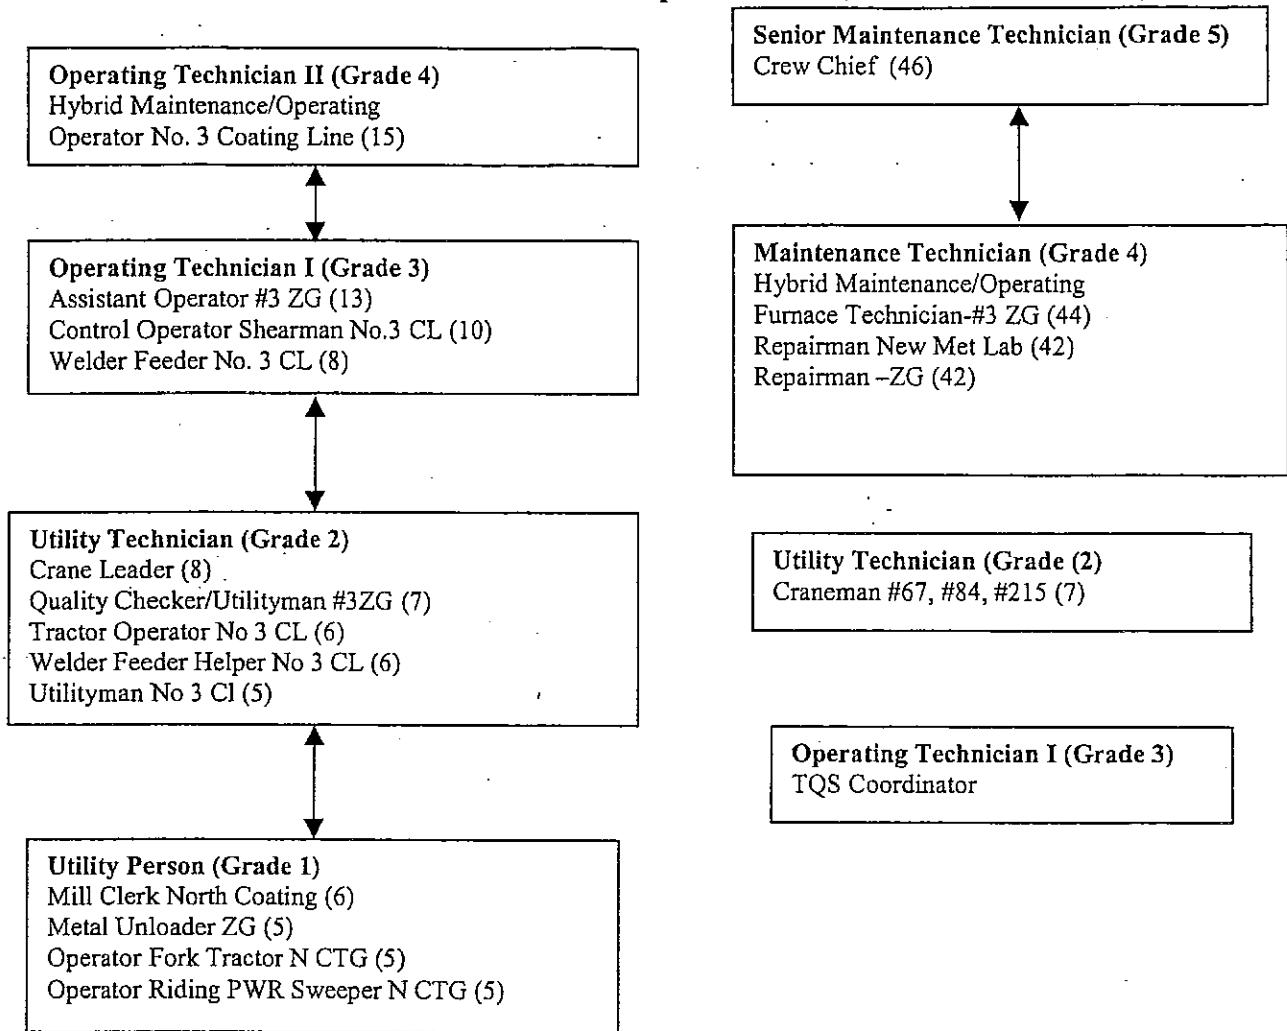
Operating Technician II (Grade 4)
Hybrid Maintenance/Operating
Operator No. 3 Coating Line (15)

Operating Technician I (Grade 3)
Assistant Operator #3 ZG (13)
Control Operator Shearman No.3 CL (10)
Welder Feeder No. 3 CL (8)

Utility Technician (Grade 2)
Crane Leader (8)
Quality Checker/Utilityman #3ZG (7)
Tractor Operator No 3 CL (6)
Welder Feeder Helper No 3 CL (6)
Utilityman No 3 Cl (5)

Utility Person (Grade 1)
Mill Clerk North Coating (6)
Metal Unloader ZG (5)
Operator Fork Tractor N CTG (5)
Operator Riding PWR Sweeper N CTG (5)

Senior Maintenance Technician (Grade 5)
Crew Chief (46)

Maintenance Technician (Grade 4)
Hybrid Maintenance/Operating
Furnace Technician-#3 ZG (44)
Repairman New Met Lab (42)
Repairman –ZG (42)

Utility Technician (Grade (2)
Craneman #67, #84, #215 (7)

Operating Technician I (Grade 3)
TQS Coordinator